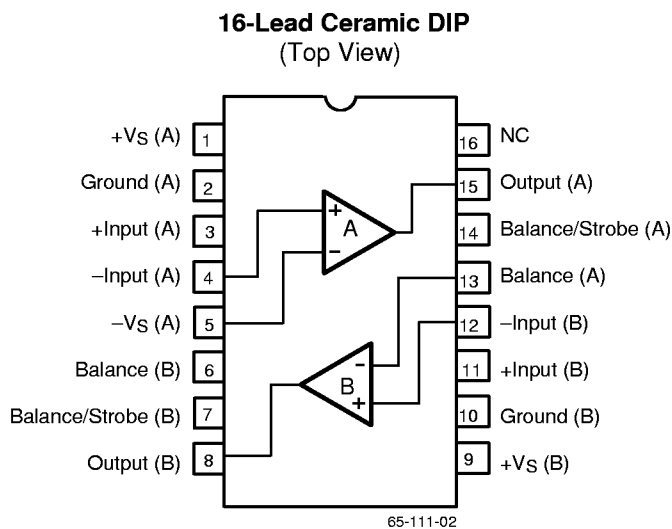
**16-Lead Ceramic DIP**
(Top View)

$+V_S$ (A) 1
Ground (A) 2
+Input (A) 3
–Input (A) 4
$-V_S$ (A) 5
Balance (B) 6
Balance/Strobe (B) 7
Output (B) 8

16 NC
15 Output (A)
14 Balance/Strobe (A)
13 Balance (A)
12 –Input (B)
11 +Input (B)
10 Ground (B)
9 $+V_S$ (B)

+
A
–

–
B
+

65-111-02